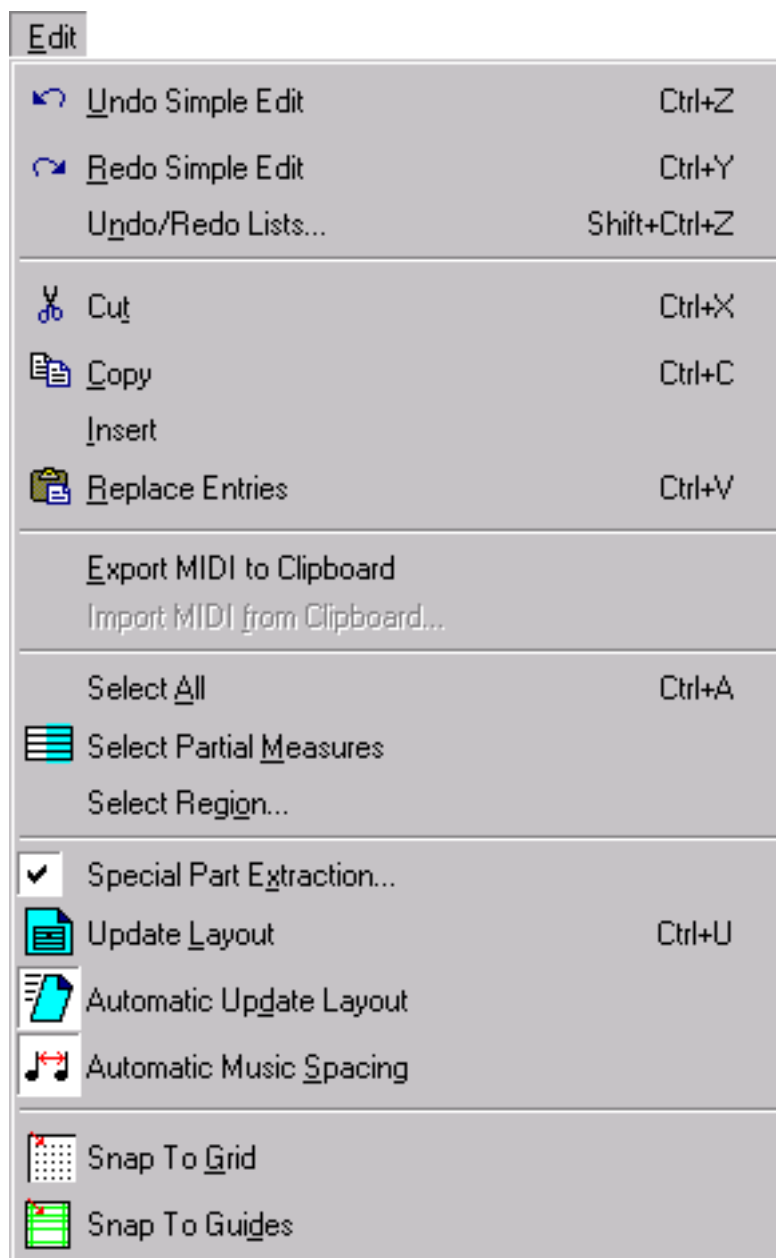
Edit

Undo Simple Edit Ctrl+Z
Redo Simple Edit Ctrl+Y
Undo/Redo Lists... Shift+Ctrl+Z

Cut Ctrl+X
Copy Ctrl+C
Insert
Replace Entries Ctrl+V

Export MIDI to Clipboard
Import MIDI from Clipboard...

Select All Ctrl+A
Select Partial Measures
Select Region...

Special Part Extraction...
Update Layout Ctrl+U
Automatic Update Layout
Automatic Music Spacing

Snap To Grid
Snap To Guides